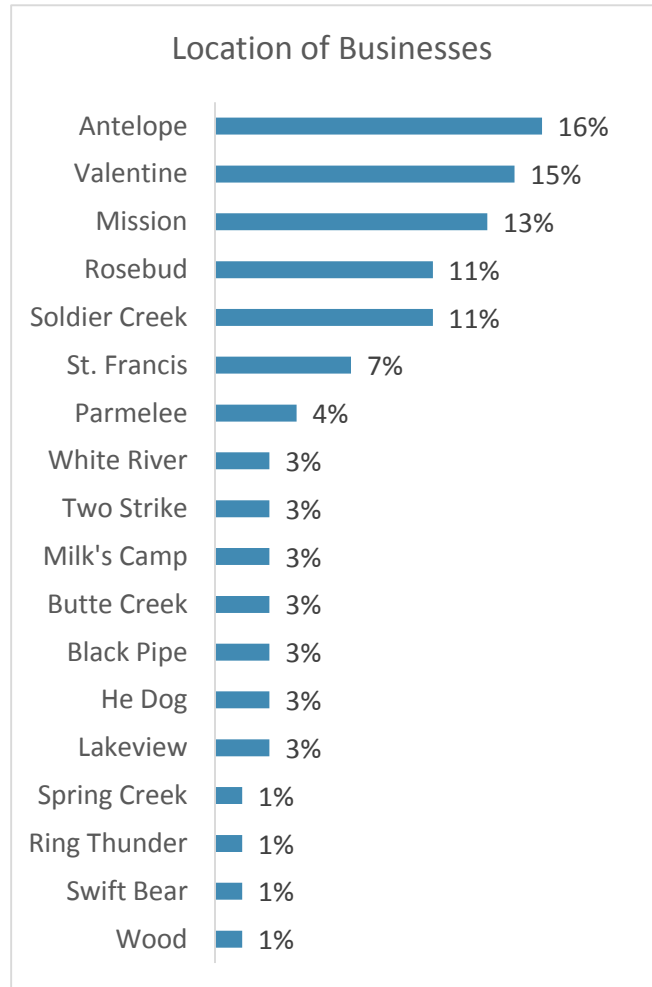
Location of Businesses

| | |
|---|---|
| Antelope | 16% |
| Valentine | 15% |
| Mission | 13% |
| Rosebud | 11% |
| Soldier Creek | 11% |
| St. Francis | 7% |
| Parmelee | 4% |
| White River | 3% |
| Two Strike | 3% |
| Milk's Camp | 3% |
| Butte Creek | 3% |
| Black Pipe | 3% |
| He Dog | 3% |
| Lakeview | 3% |
| Spring Creek | 1% |
| Ring Thunder | 1% |
| Swift Bear | 1% |
| Wood | 1% |